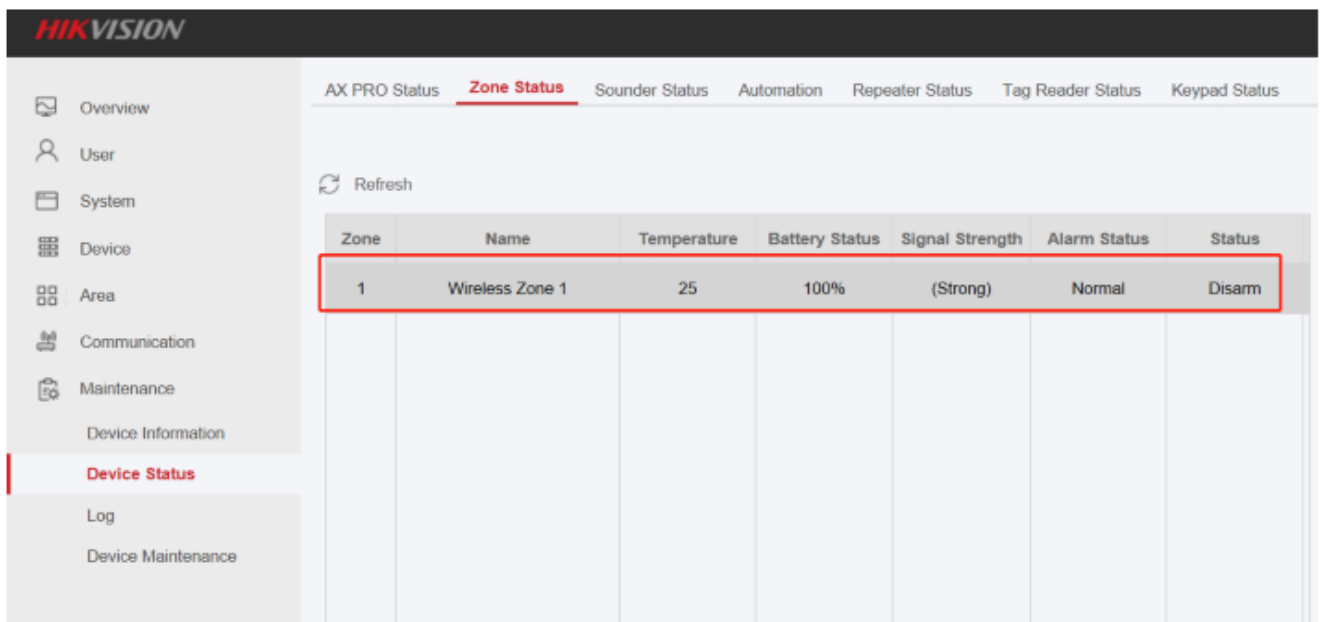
HIKVISION

Overview
User
System
Device
Area
Communication
Maintenance
Device Information
Device Status
Log
Device Maintenance

AX PRO Status
Zone Status
Sounder Status
Automation
Repeater Status
Tag Reader Status
Keypad Status

Refresh

| Zone | Name | Temperature | Battery Status | Signal Strength | Alarm Status | Status |
|---|---|---|---|---|---|---|
| 1 | Wireless Zone 1 | 25 | 100% | (Strong) | Normal | Disarm |